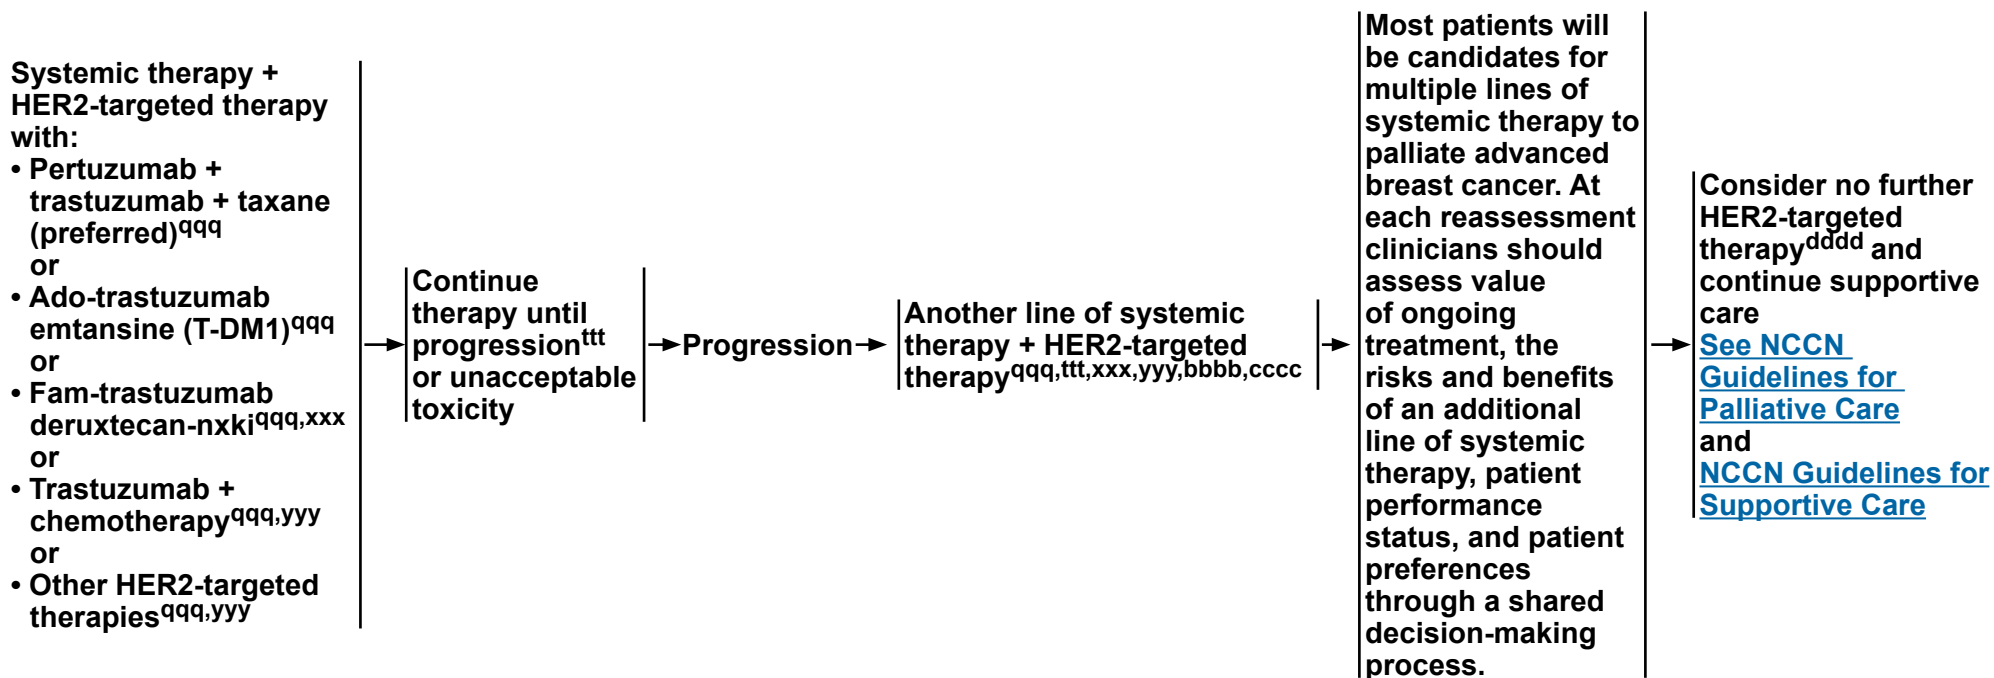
Systemic therapy + HER2-targeted therapy with:
• Pertuzumab + trastuzumab + taxane (preferred)$^{qqq}$
or
• Ado-trastuzumab emtansine (T-DM1)$^{qqq}$
or
• Fam-trastuzumab deruxtecan-nxki$^{qqq,xxx}$
or
• Trastuzumab + chemotherapy$^{qqq,yyy}$
or
• Other HER2-targeted therapies$^{qqq,yyy}$

Continue therapy until progression$^{ttt}$ or unacceptable toxicity

Progression

Another line of systemic therapy + HER2-targeted therapy$^{qqq,ttt,xxx,yyy,bbbb,cccc}$

Most patients will be candidates for multiple lines of systemic therapy to palliate advanced breast cancer. At each reassessment clinicians should assess value of ongoing treatment, the risks and benefits of an additional line of systemic therapy, patient performance status, and patient preferences through a shared decision-making process.

Consider no further HER2-targeted therapy$^{dddd}$ and continue supportive care
See NCCN Guidelines for Palliative Care
and
NCCN Guidelines for Supportive Care